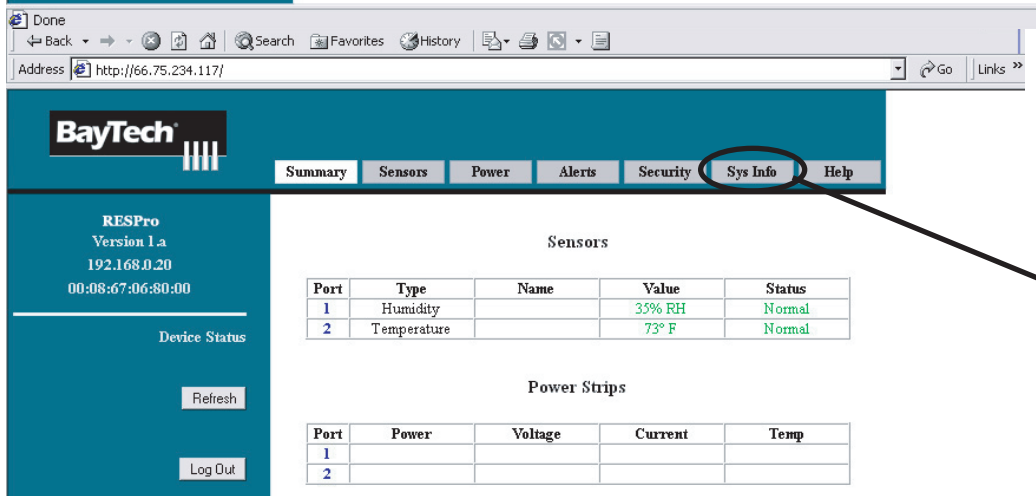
Done
Back Search Favorites History
Address http://66.75.234.117/ Go Links »

BayTech

Summary Sensors Power Alerts Security Sys Info Help

RESPro
Version 1.a
192.168.0.20
00:08:67:06:80:00

Device Status

Refresh

Log Out

Sensors

| Port | Type | Name | Value | Status |
|---|---|---|---|---|
| 1 | Humidity | | 35% RH | Normal |
| 2 | Temperature | | 73° F | Normal |

Power Strips

| Port | Power | Voltage | Current | Temp |
|---|---|---|---|---|
| 1 | | | | |
| 2 | | | | |